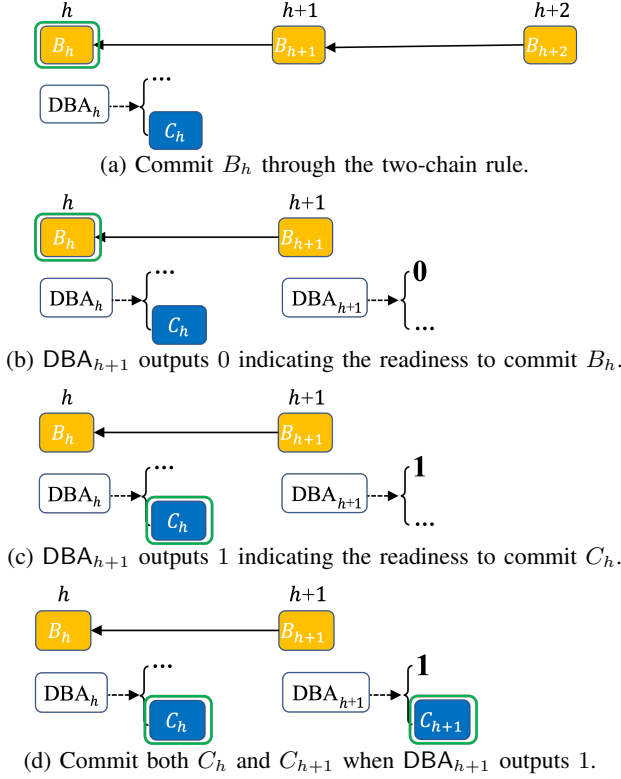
$h$ $h$+1 $h$+2

$B_h$ $B_{h+1}$ $B_{h+2}$

DBA$_h$ ... $C_h$

(a) Commit $B_h$ through the two-chain rule.

$h$ $h$+1

$B_h$ $B_{h+1}$

DBA$_h$ ... $C_h$ DBA$_{h+1}$ 0 ...

(b) DBA$_{h+1}$ outputs 0 indicating the readiness to commit $B_h$.

$h$ $h$+1

$B_h$ $B_{h+1}$

DBA$_h$ ... $C_h$ DBA$_{h+1}$ 1 ...

(c) DBA$_{h+1}$ outputs 1 indicating the readiness to commit $C_h$.

$h$ $h$+1

$B_h$ $B_{h+1}$

DBA$_h$ ... $C_h$ DBA$_{h+1}$ 1 $C_{h+1}$

(d) Commit both $C_h$ and $C_{h+1}$ when DBA$_{h+1}$ outputs 1.